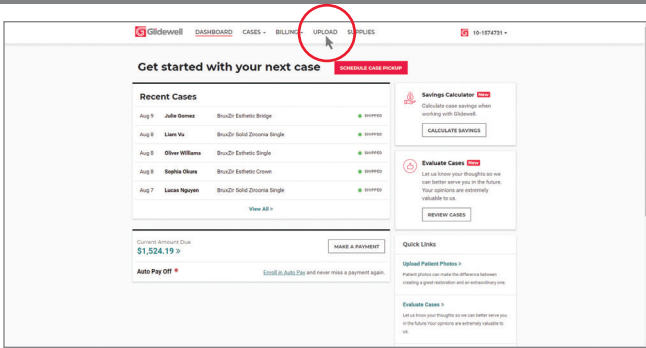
Glidewell DASHBOARD CASES BILLING UPLOAD SUPPLIES 10-1574731

Get started with your next case SCHEDULE CASE PICKUP

Recent Cases

| Aug 9 | Julie Gomez | BruxZir Esthetic Bridge | SHIPPED |
|---|---|---|---|
| Aug 8 | Liam Vu | BruxZir Solid Zirconia Single | SHIPPED |
| Aug 8 | Oliver Williams | BruxZir Esthetic Single | SHIPPED |
| Aug 8 | Sophia Okura | BruxZir Esthetic Crown | SHIPPED |
| Aug 7 | Lucas Nguyen | BruxZir Solid Zirconia Single | SHIPPED |

View All >

Savings Calculator New
Calculate case savings when working with Glidewell.
CALCULATE SAVINGS

Evaluate Cases New
Let us know your thoughts so we can better serve you in the future. Your opinions are extremely valuable to us.
REVIEW CASES

Current Amount Due
$1,524.19 »
MAKE A PAYMENT

Auto Pay Off
Enroll in Auto Pay and never miss a payment again.

Quick Links

Upload Patient Photos >
Patient photos can make the difference between creating a great restoration and an extraordinary one.

Evaluate Cases >
Let us know your thoughts so we can better serve you in the future. Your opinions are extremely valuable to us.